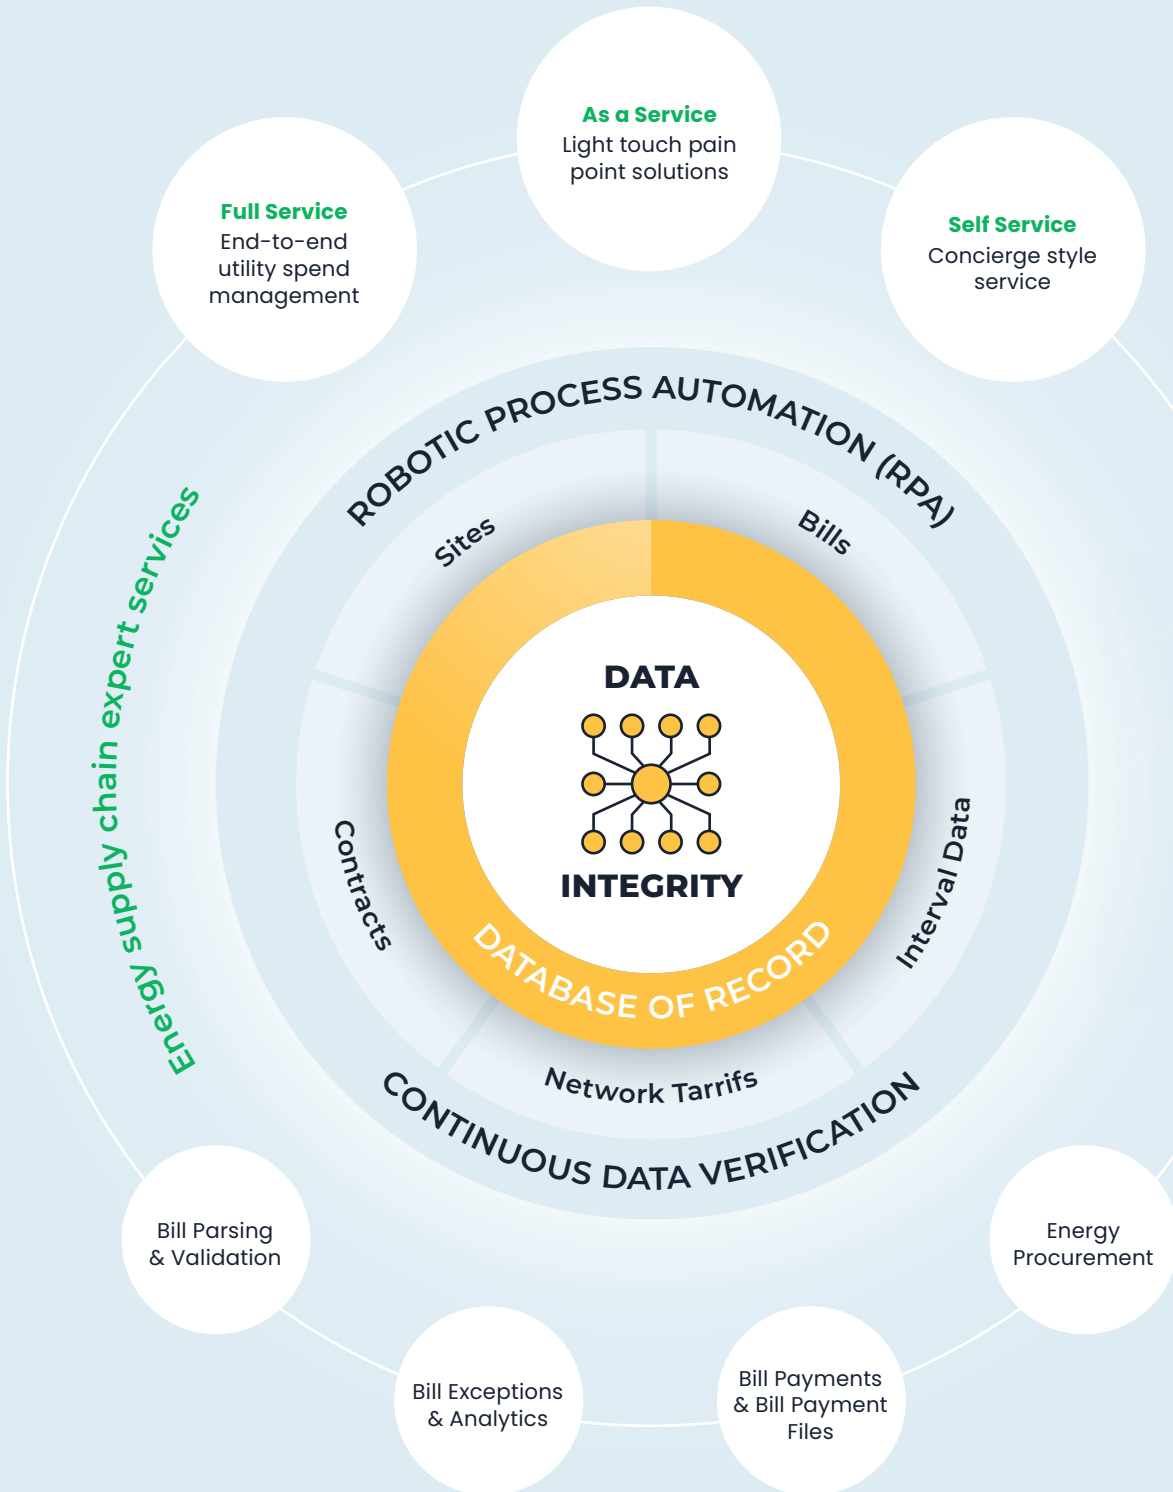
As a Service
Light touch pain point solutions

Full Service
End-to-end utility spend management

Self Service
Concierge style service

ROBOTIC PROCESS AUTOMATION (RPA)

Energy supply chain expert services

Sites

Bills

DATA

INTEGRITY

DATABASE OF RECORD

Contracts

Interval Data

Network Tarrifs

CONTINUOUS DATA VERIFICATION

Bill Parsing & Validation

Energy Procurement

Bill Exceptions & Analytics

Bill Payments & Bill Payment Files